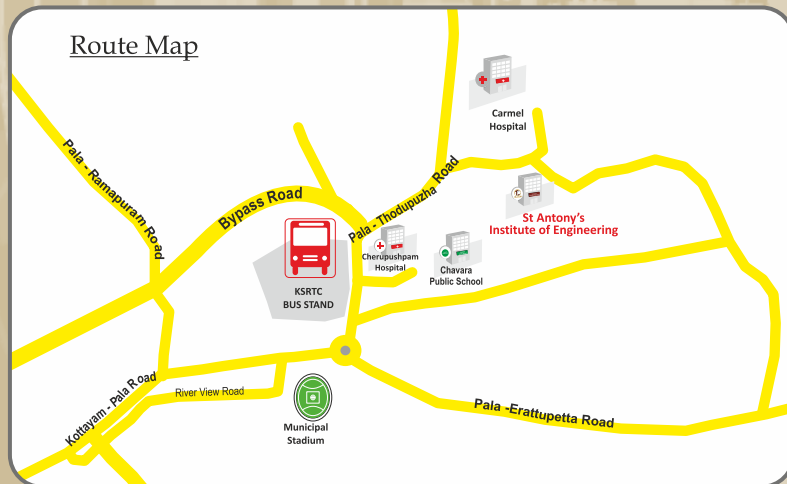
Route Map

Carmel Hospital

Pala - Ramapuram Road

Bypass Road

Pala - Thodupuzha Road

St Antony's Institute of Engineering

Cherupushpam Hospital

Chavara Public School

KSRTC BUS STAND

Kottayam - Pala Road

River View Road

Municipal Stadium

Pala -Erattupetta Road